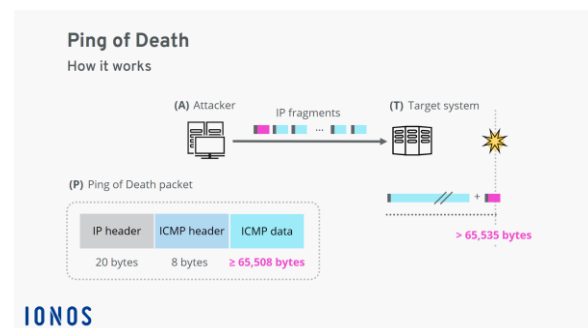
Ping of Death
How it works

(A) Attacker

IP fragments

...

(T) Target system

(P) Ping of Death packet

| IP header | ICMP header | ICMP data |
|---|---|---|
| 20 bytes | 8 bytes | ≥ 65,508 bytes |

+

> 65,535 bytes

IONOS